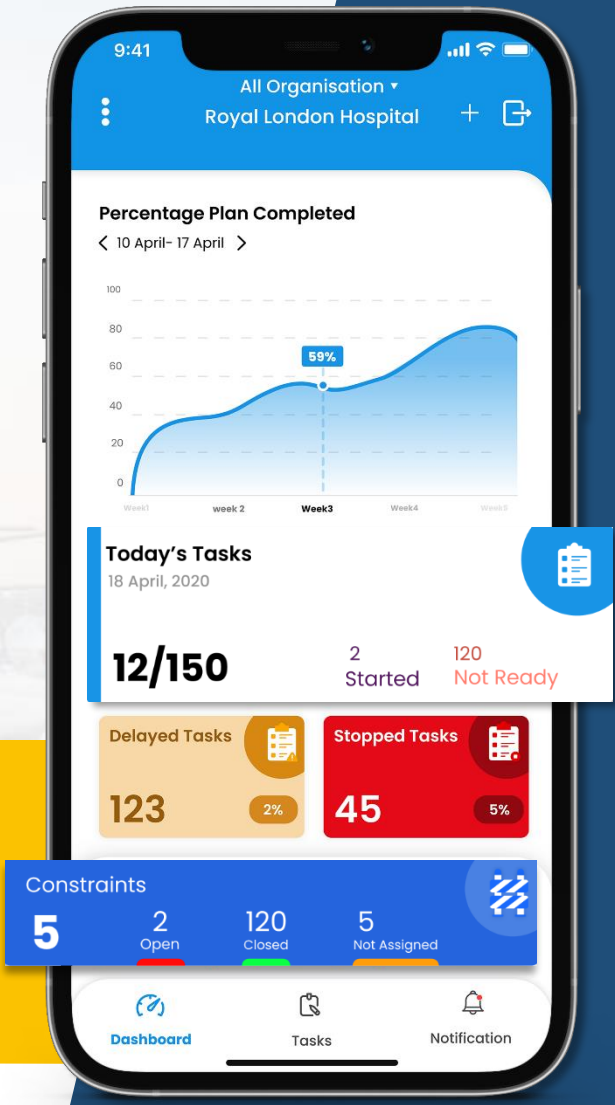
9:41

All Organisation ▾
Royal London Hospital

Percentage Plan Completed
10 April- 17 April

100
80
60
40
20
0
59%
Week1 week 2 Week3 Week4 Week5

Today's Tasks
18 April, 2020

12/150
2
Started
120
Not Ready

Delayed Tasks
123
2%

Stopped Tasks
45
5%

Constraints
5
2
Open
120
Closed
5
Not Assigned

Dashboard
Tasks
Notification